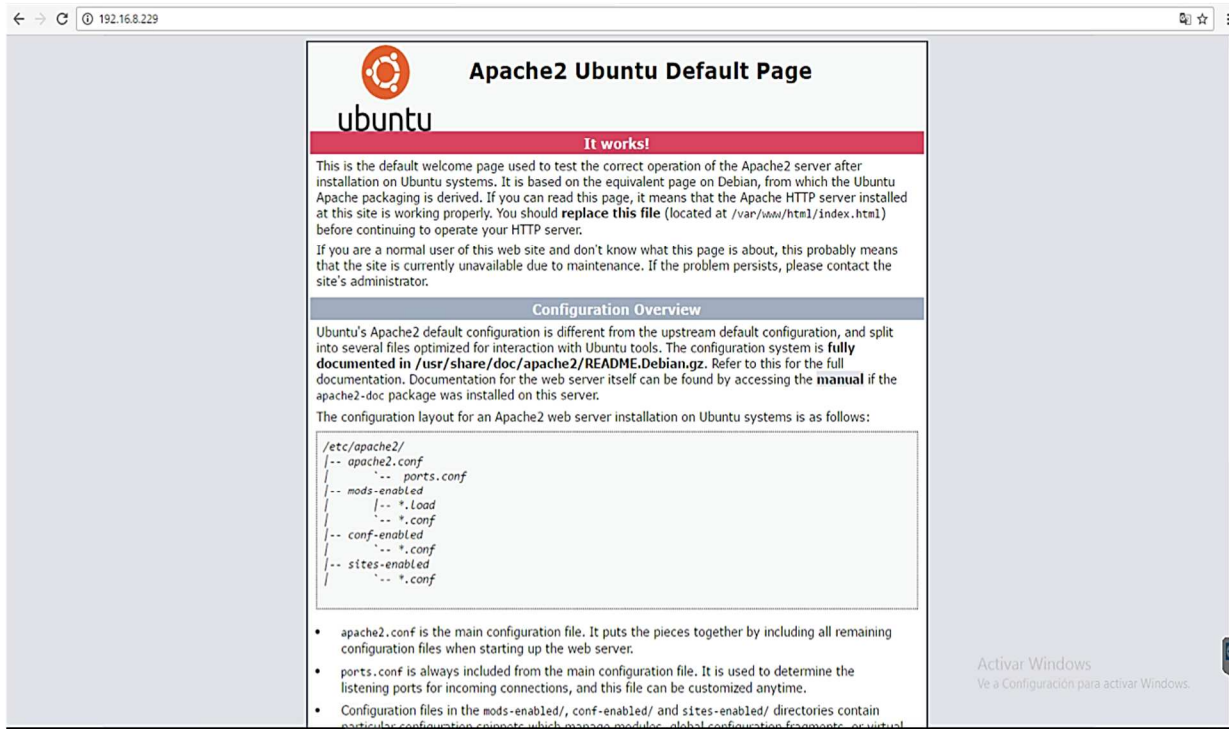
192.16.8.229

ubuntu

Apache2 Ubuntu Default Page

It works!

This is the default welcome page used to test the correct operation of the Apache2 server after installation on Ubuntu systems. It is based on the equivalent page on Debian, from which the Ubuntu Apache packaging is derived. If you can read this page, it means that the Apache HTTP server installed at this site is working properly. You should **replace this file** (located at /var/www/html/index.html) before continuing to operate your HTTP server.

If you are a normal user of this web site and don't know what this page is about, this probably means that the site is currently unavailable due to maintenance. If the problem persists, please contact the site's administrator.

Configuration Overview

Ubuntu's Apache2 default configuration is different from the upstream default configuration, and split into several files optimized for interaction with Ubuntu tools. The configuration system is **fully documented in /usr/share/doc/apache2/README.Debian.gz**. Refer to this for the full documentation. Documentation for the web server itself can be found by accessing the **manual** if the apache2-doc package was installed on this server.

The configuration layout for an Apache2 web server installation on Ubuntu systems is as follows:

```
/etc/apache2/
|-- apache2.conf
|       `--  ports.conf
|-- mods-enabled
|       |-- *.load
|       `-- *.conf
|-- conf-enabled
|       `-- *.conf
|-- sites-enabled
|       `-- *.conf
```

• apache2.conf is the main configuration file. It puts the pieces together by including all remaining configuration files when starting up the web server.

• ports.conf is always included from the main configuration file. It is used to determine the listening ports for incoming connections, and this file can be customized anytime.

• Configuration files in the mods-enabled/, conf-enabled/ and sites-enabled/ directories contain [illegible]

Activar Windows
Ve a Configuración para activar Windows.